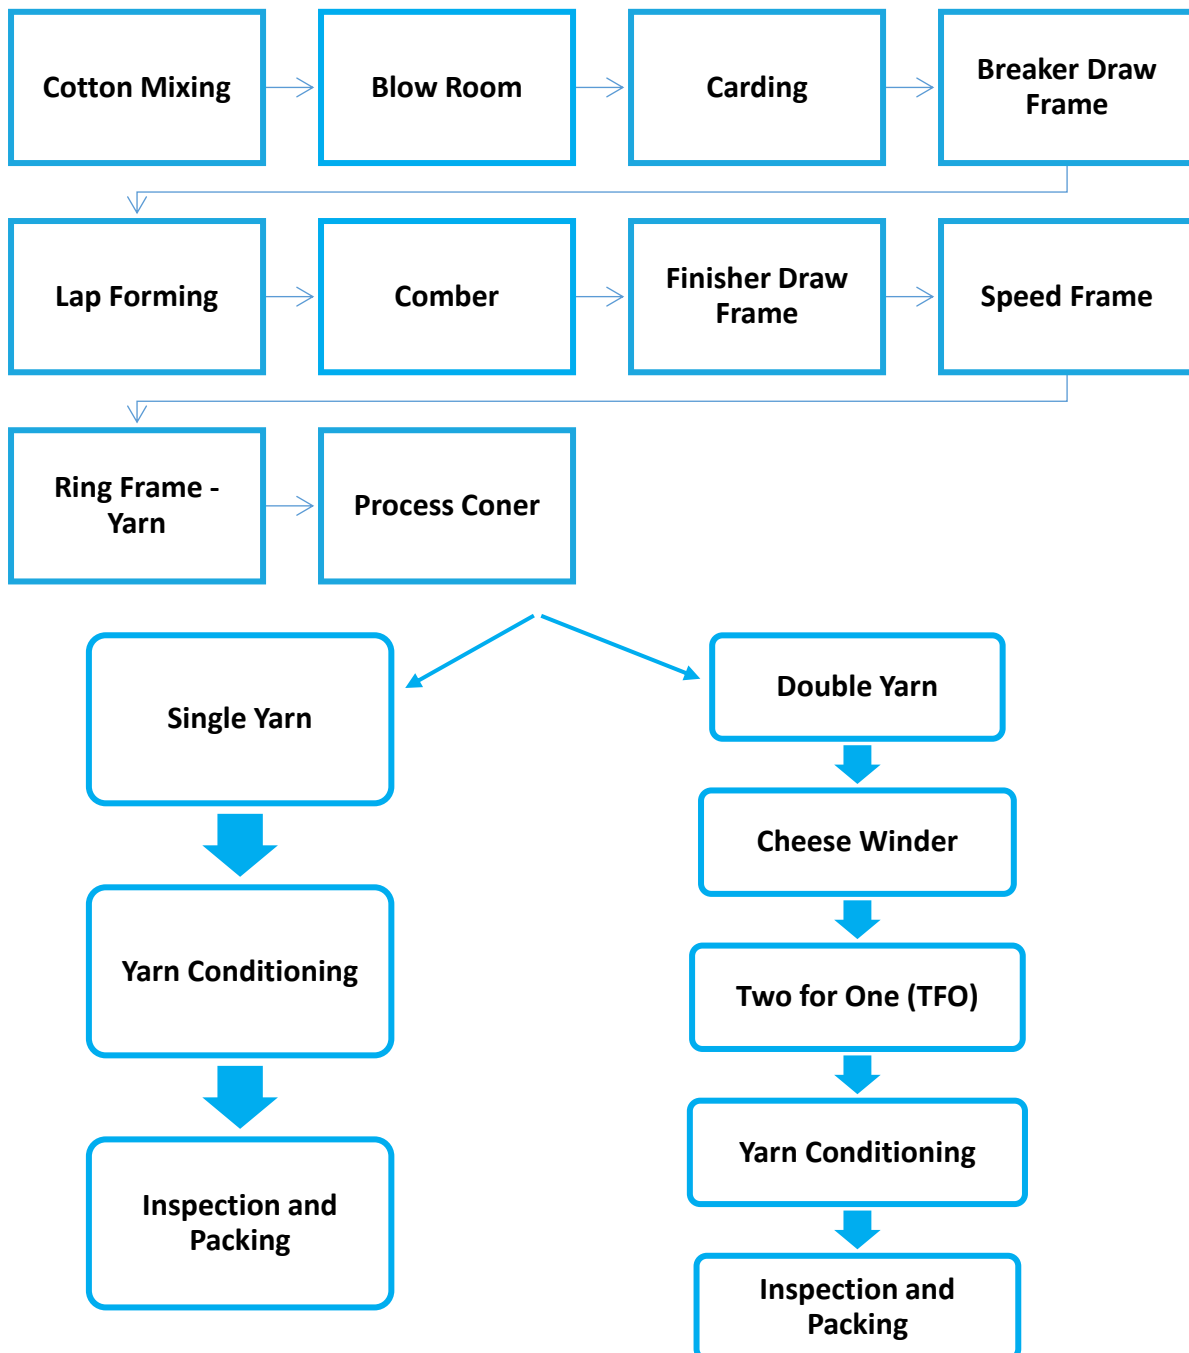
Cotton Mixing

Blow Room

Carding

Breaker Draw Frame

Lap Forming

Comber

Finisher Draw Frame

Speed Frame

Ring Frame - Yarn

Process Coner

Single Yarn

Yarn Conditioning

Inspection and Packing

Double Yarn

Cheese Winder

Two for One (TFO)

Yarn Conditioning

Inspection and Packing